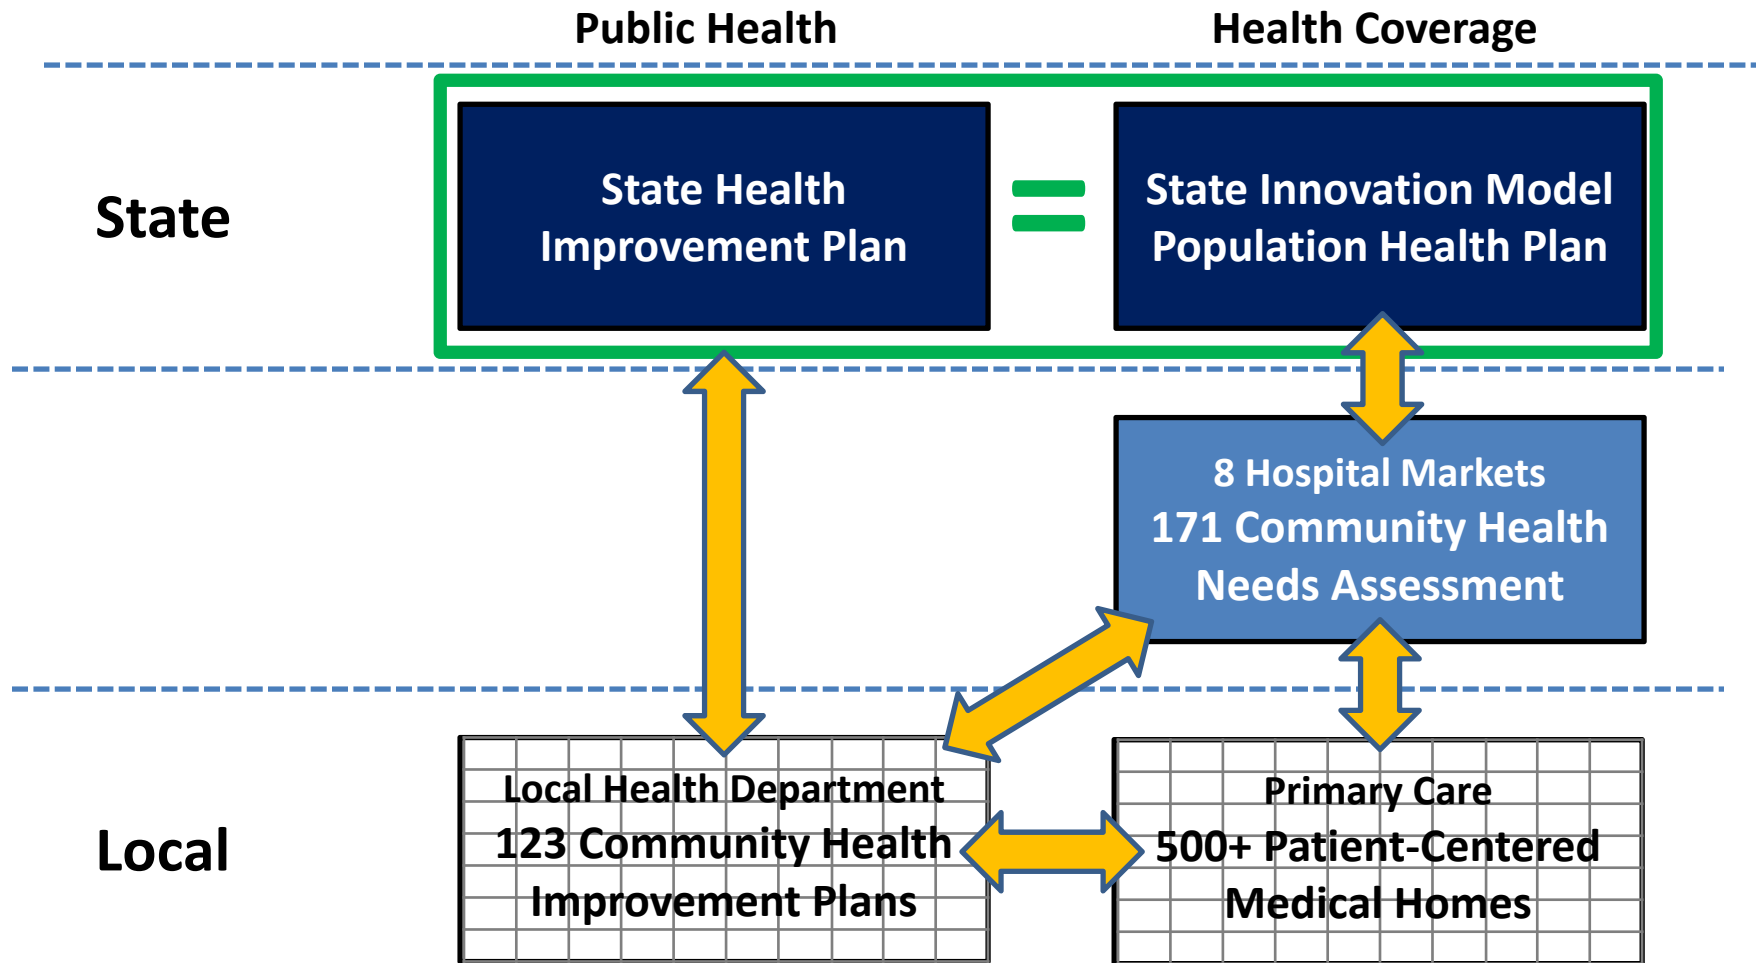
Public Health

Health Coverage

State

State Health Improvement Plan

=

State Innovation Model Population Health Plan

8 Hospital Markets
171 Community Health Needs Assessment

Local

Local Health Department
123 Community Health Improvement Plans

Primary Care
500+ Patient-Centered Medical Homes